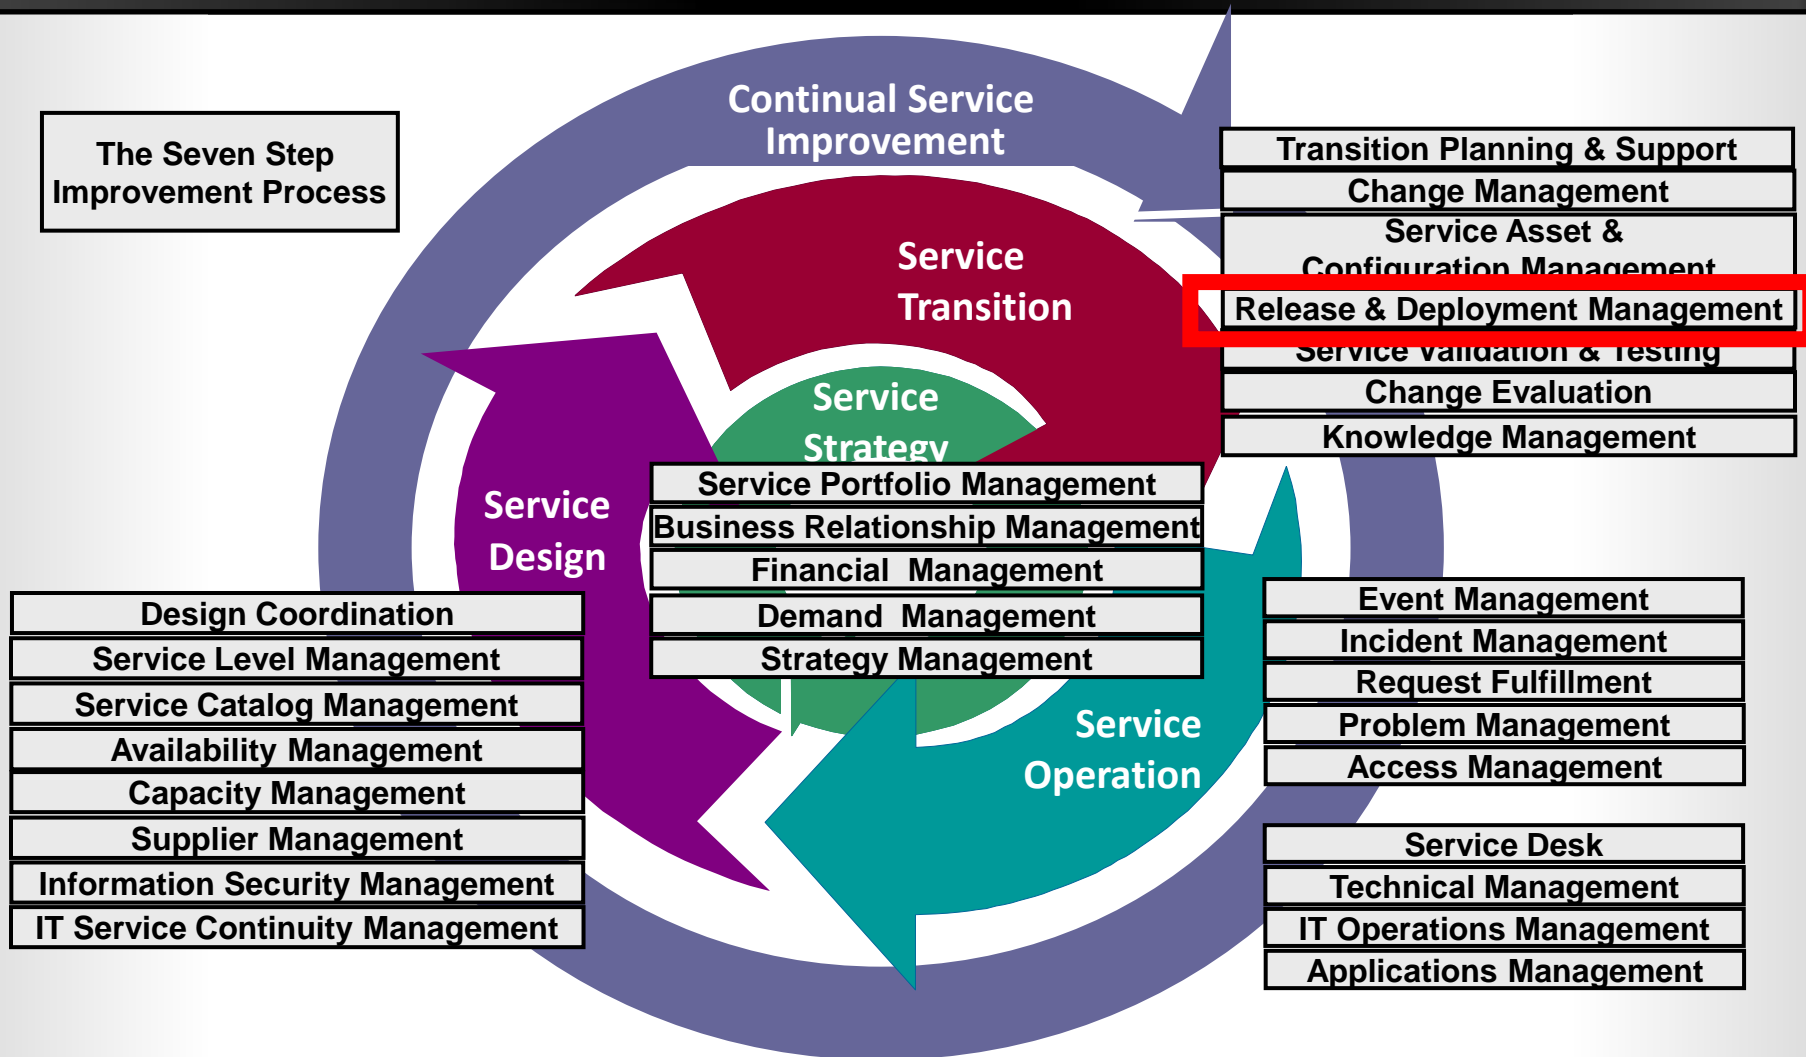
The Seven Step Improvement Process

Continual Service Improvement

Service Transition

Service Strategy

Service Design

Service Operation

Transition Planning & Support
Change Management
Service Asset & Configuration Management
Release & Deployment Management
Service Validation & Testing
Change Evaluation
Knowledge Management

Service Portfolio Management
Business Relationship Management
Financial Management
Demand Management
Strategy Management

Design Coordination
Service Level Management
Service Catalog Management
Availability Management
Capacity Management
Supplier Management
Information Security Management
IT Service Continuity Management

Event Management
Incident Management
Request Fulfillment
Problem Management
Access Management

Service Desk
Technical Management
IT Operations Management
Applications Management